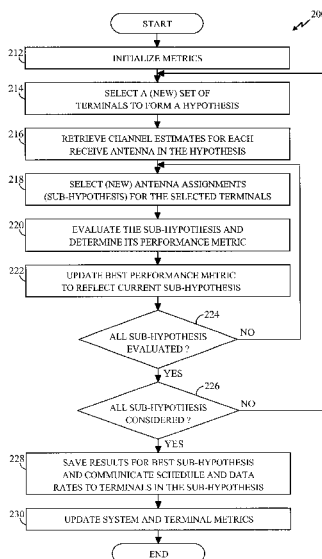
START

20

212 INITIALIZE METRICS

214 SELECT A (NEW) SET OF TERMINALS TO FORM A HYPOTHESIS

216 RETRIEVE CHANNEL ESTIMATES FOR EACH RECEIVE ANTENNA IN THE HYPOTHESIS

218 SELECT (NEW) ANTENNA ASSIGNMENTS (SUB-HYPOTHESIS) FOR THE SELECTED TERMINALS

220 EVALUATE THE SUB-HYPOTHESIS AND DETERMINE ITS PERFORMANCE METRIC

222 UPDATE BEST PERFORMANCE METRIC TO REFLECT CURRENT SUB-HYPOTHESIS

224 ALL SUB-HYPOTHESIS EVALUATED ?

NO

YES

226 ALL SUB-HYPOTHESIS CONSIDERED ?

NO

YES

228 SAVE RESULTS FOR BEST SUB-HYPOTHESIS AND COMMUNICATE SCHEDULE AND DATA RATES TO TERMINALS IN THE SUB-HYPOTHESIS

230 UPDATE SYSTEM AND TERMINAL METRICS

END